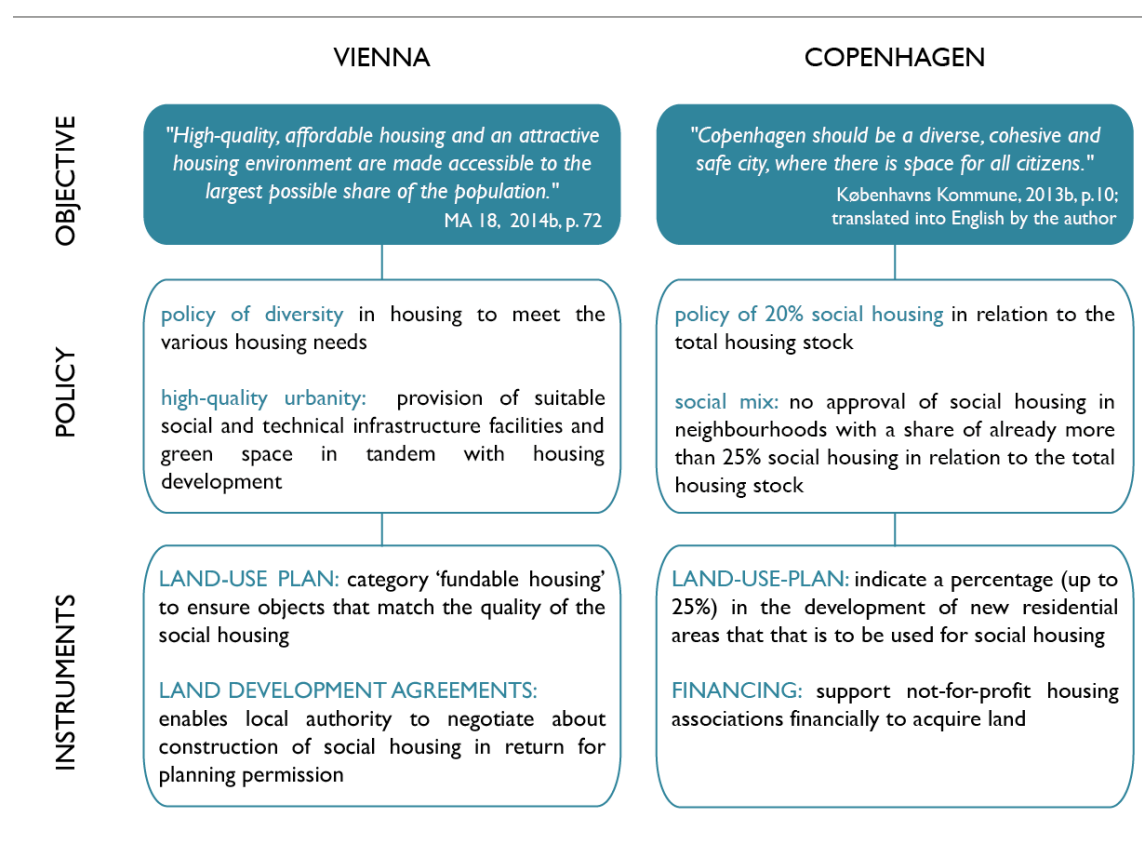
VIENNA

COPENHAGEN

OBJECTIVE

"High-quality, affordable housing and an attractive housing environment are made accessible to the largest possible share of the population."
MA 18, 2014b, p. 72

"Copenhagen should be a diverse, cohesive and safe city, where there is space for all citizens."
Københavns Kommune, 2013b, p.10; translated into English by the author

POLICY

policy of diversity in housing to meet the various housing needs

high-quality urbanity: provision of suitable social and technical infrastructure facilities and green space in tandem with housing development

policy of 20% social housing in relation to the total housing stock

social mix: no approval of social housing in neighbourhoods with a share of already more than 25% social housing in relation to the total housing stock

INSTRUMENTS

LAND-USE PLAN: category 'fundable housing' to ensure objects that match the quality of the social housing

LAND DEVELOPMENT AGREEMENTS: enables local authority to negotiate about construction of social housing in return for planning permission

LAND-USE-PLAN: indicate a percentage (up to 25%) in the development of new residential areas that that is to be used for social housing

FINANCING: support not-for-profit housing associations financially to acquire land